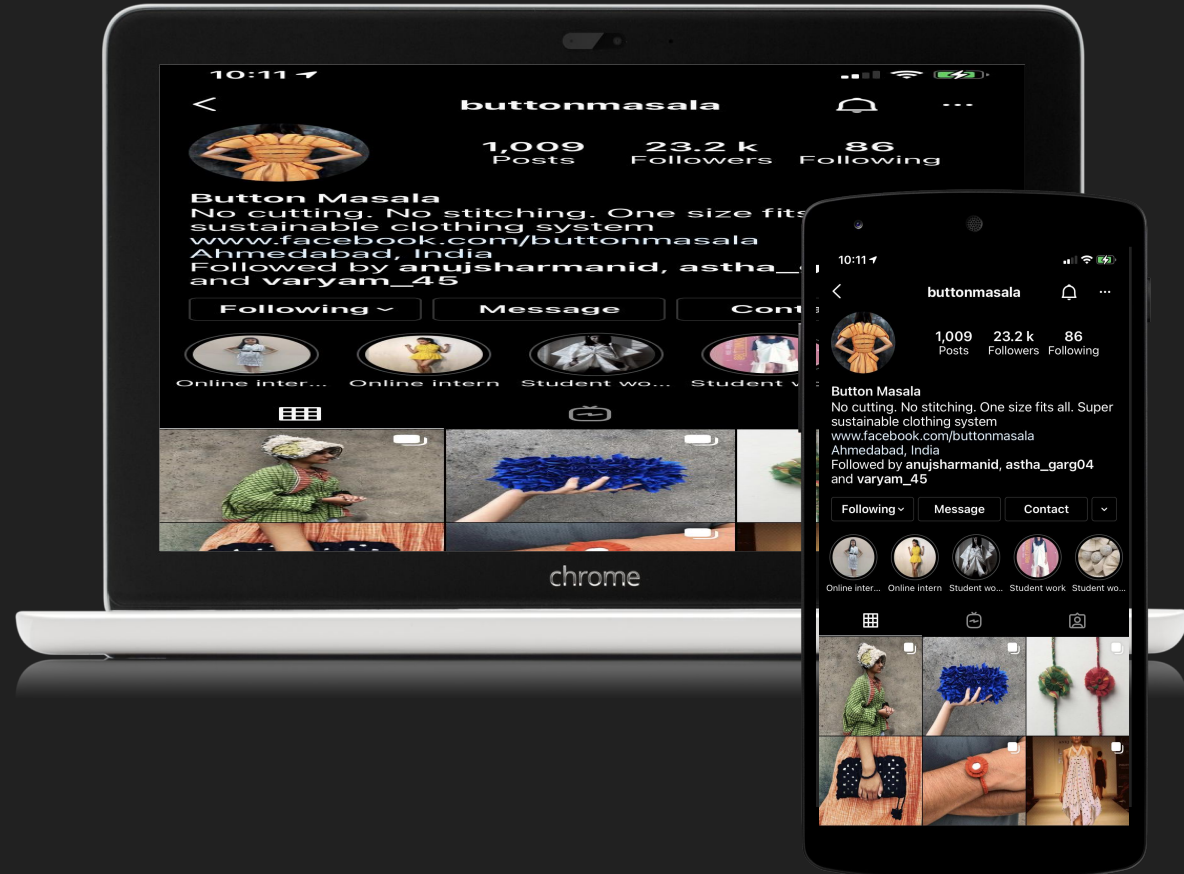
10:11

buttonmasala

1,009
Posts

23.2 k
Followers

86
Following

Button Masala
No cutting. No stitching. One size fits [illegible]
sustainable clothing system
www.facebook.com/buttonmasala
Ahmedabad, India
Followed by anujsharmanid, astha_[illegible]
and varyam_45

Following

Message

Cont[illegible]

Online inter...

Online intern

Student wo...

Student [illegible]

chrome

10:11

buttonmasala

1,009
Posts

23.2 k
Followers

86
Following

Button Masala
No cutting. No stitching. One size fits all. Super sustainable clothing system
www.facebook.com/buttonmasala
Ahmedabad, India
Followed by anujsharmanid, astha_garg04 and varyam_45

Following

Message

Contact

Online inter...

Online intern

Student wo...

Student work

Student wo...